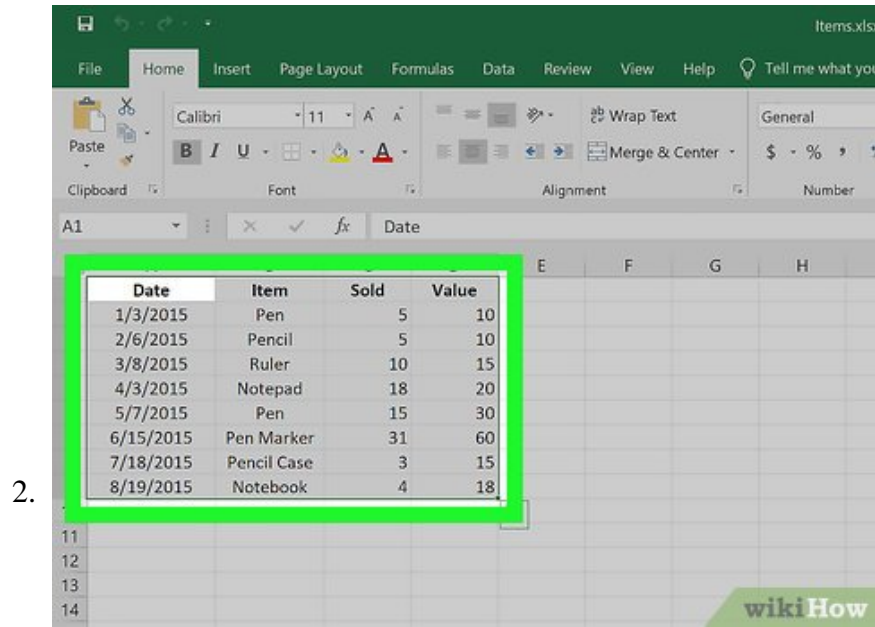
Items.xls

File Home Insert Page Layout Formulas Data Review View Help Tell me what you

Paste Calibri 11 A A Wrap Text General
B I U A Merge & Center $ % ,

Clipboard Font Alignment Number

A1 fx Date

E F G H

| Date | Item | Sold | Value |
|---|---|---|---|
| 1/3/2015 | Pen | 5 | 10 |
| 2/6/2015 | Pencil | 5 | 10 |
| 3/8/2015 | Ruler | 10 | 15 |
| 4/3/2015 | Notepad | 18 | 20 |
| 5/7/2015 | Pen | 15 | 30 |
| 6/15/2015 | Pen Marker | 31 | 60 |
| 7/18/2015 | Pencil Case | 3 | 15 |
| 8/19/2015 | Notebook | 4 | 18 |

2.

11
12
13
14

wikiHow